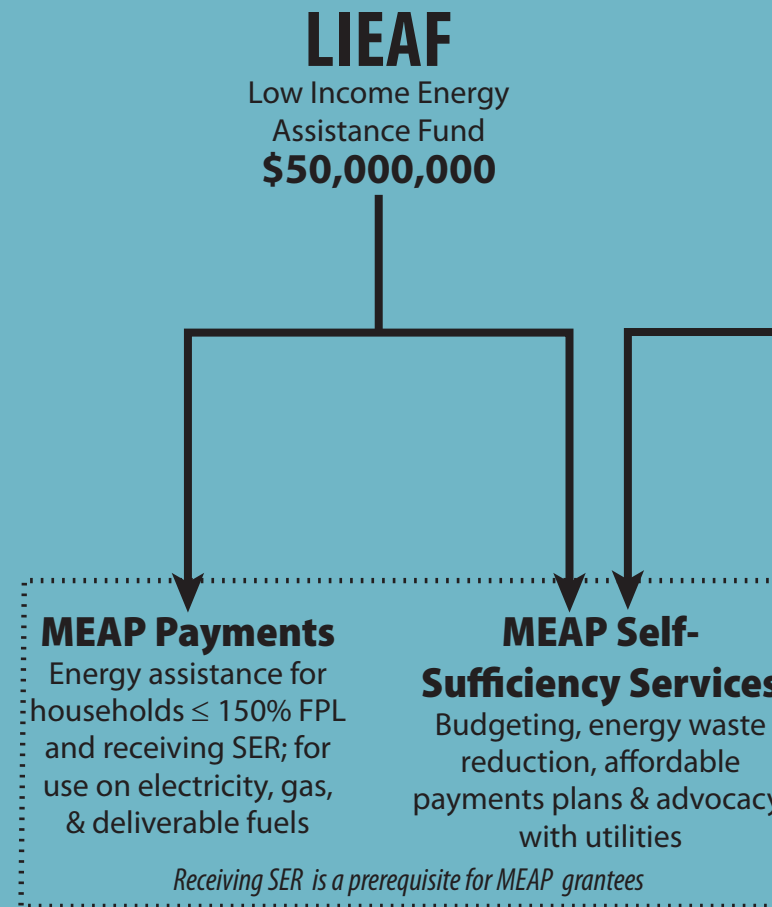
LIEAF
Low Income Energy Assistance Fund
$50,000,000

MEAP Payments
Energy assistance for households $\leq$ 150% FPL and receiving SER; for use on electricity, gas, & deliverable fuels

MEAP Self-Sufficiency Services
Budgeting, energy waste reduction, affordable payments plans & advocacy with utilities

Receiving SER is a prerequisite for MEAP grantees